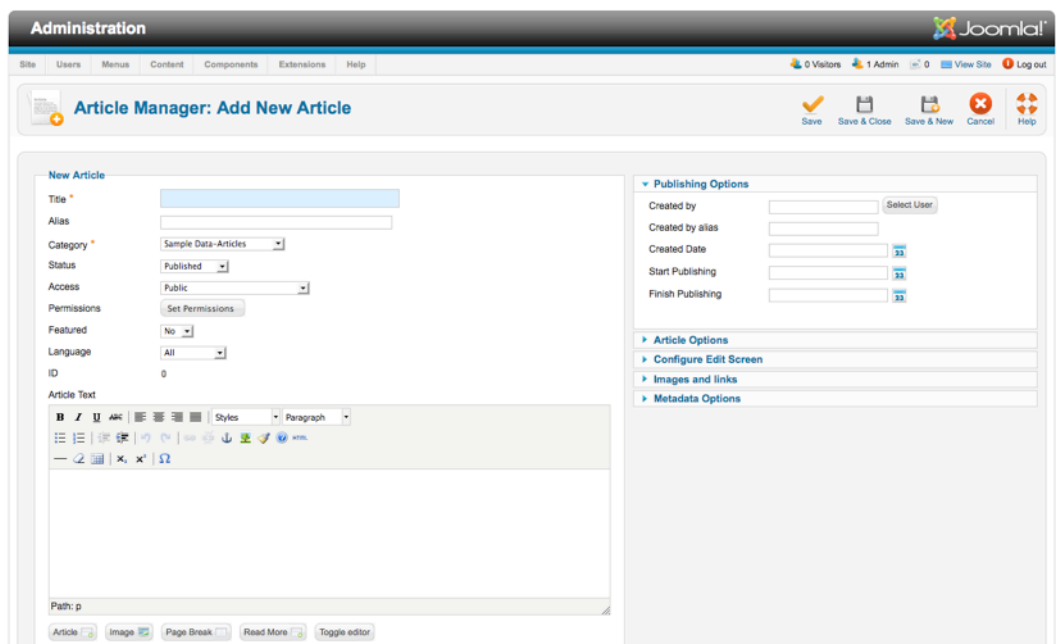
Administration

Joomla!

Site Users Menus Content Components Extensions Help

0 Visitors 1 Admin 0 View Site Log out

Article Manager: Add New Article

Save Save & Close Save & New Cancel Help

New Article

Title *

Alias

Category * Sample Data-Articles

Status Published

Access Public

Permissions Set Permissions

Featured No

Language All

ID 0

Article Text

B I U ABC Styles Paragraph

x₂ x² Ω

Path: p

Article Image Page Break Read More Toggle editor

Publishing Options

Created by Select User

Created by alias

Created Date

Start Publishing

Finish Publishing

Article Options

Configure Edit Screen

Images and links

Metadata Options